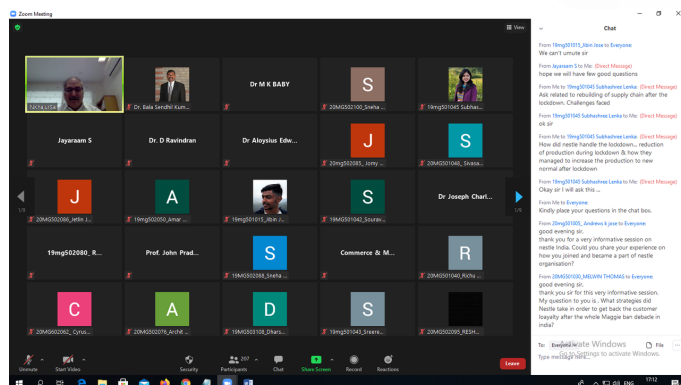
Zoom Meeting

View

Nikhil Lut...
Dr. Bala Sendhil Kum...
Dr M K BABY
S
20MG502100_Sneha ...
19mg501045 Subhas...
Jayaraam S
Dr. D Ravindran
Dr Aloysius Edw...
J
20MG502085_ Jomy ...
S
19MG501046_Sivasa...
J
20MG502086_Jetlin J...
A
19mg502050_Amar ...
19mg501015_Jibin J...
S
19MG501042_Sourav...
Dr Joseph Charl...
19mg502080_ R...
Prof. John Prad...
S
19MG502088_Sneha ...
Commerce & M...
R
20MG501040_Richu ...
C
20MG502062_ Cyrus...
A
20MG502076_Archit ...
D
20MG501108_Dhars...
S
19MG501048_Sreera...
20MG502085_RESH...

1/3
1/3

Chat

From 19mg501015_Jibin Jose to Everyone:
We can't unmute sir

From Jayaraam S to Me: (Direct Message)
hope we will have few good questions

From Me to 19mg501045 Subhashree Lenka: (Direct Message)
Ask related to rebuilding of supply chain after the lockdown. Challenges faced

From 19mg501045 Subhashree Lenka to Me: (Direct Message)
ok sir

From Me to 19mg501045 Subhashree Lenka: (Direct Message)
How did nestle handle the lockdown... reduction of production during lockdown & how they managed to increase the production to new normal after lockdown

From 19mg501045 Subhashree Lenka to Me: (Direct Message)
Okay sir I will ask this ...

From Me to Everyone:
Kindly place your questions in the chat box.

From 20mg501005_ Andrews k jose to Everyone:
good evening sir,
thank you for a very informative session on nestle India. Could you share your experience on how you joined and became a part of nestle organisation?

From 20MG501030_MELWIN THOMAS to Everyone:
good evening sir.
thank you sir for this very informative session.
My question to you is . What strategies did Nestle take in order to get back the customer loayalty after the whole Maggie ban debacle in India?

To: Everyone
Type message here...
File
Activate Windows
Go to Settings to activate Windows.

Unmute
Start Video
Security
Participants 207
Chat
Share Screen
Record
Reactions
Leave

ENG
17:12